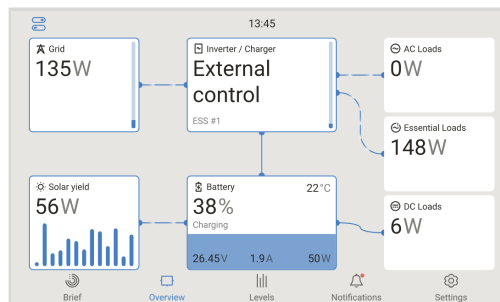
13:45

Grid
135W

Inverter / Charger
External control
ESS #1

AC Loads
0W

Essential Loads
148W

Solar yield
56W

Battery
22°C
38%
Charging
26.45V
1.9A
50W

DC Loads
6W

Brief
Overview
Levels
Notifications
Settings